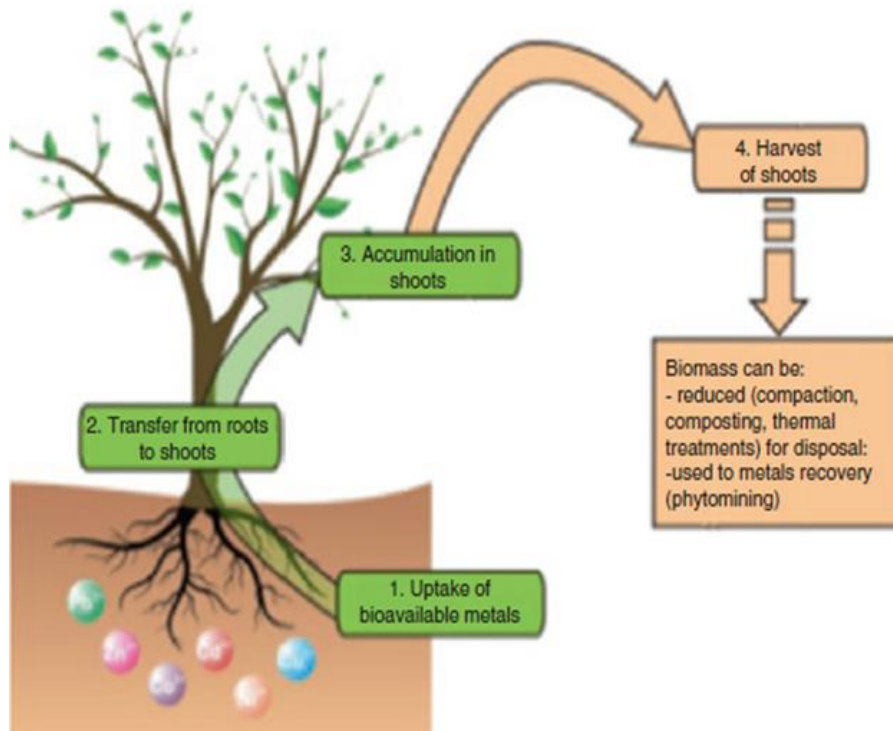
4. Harvest of shoots

3. Accumulation in shoots

Biomass can be:
- reduced (compaction, composting, thermal treatments) for disposal:
-used to metals recovery (phytomining)

2. Transfer from roots to shoots

1. Uptake of bioavailable metals

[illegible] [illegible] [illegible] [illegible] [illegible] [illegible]